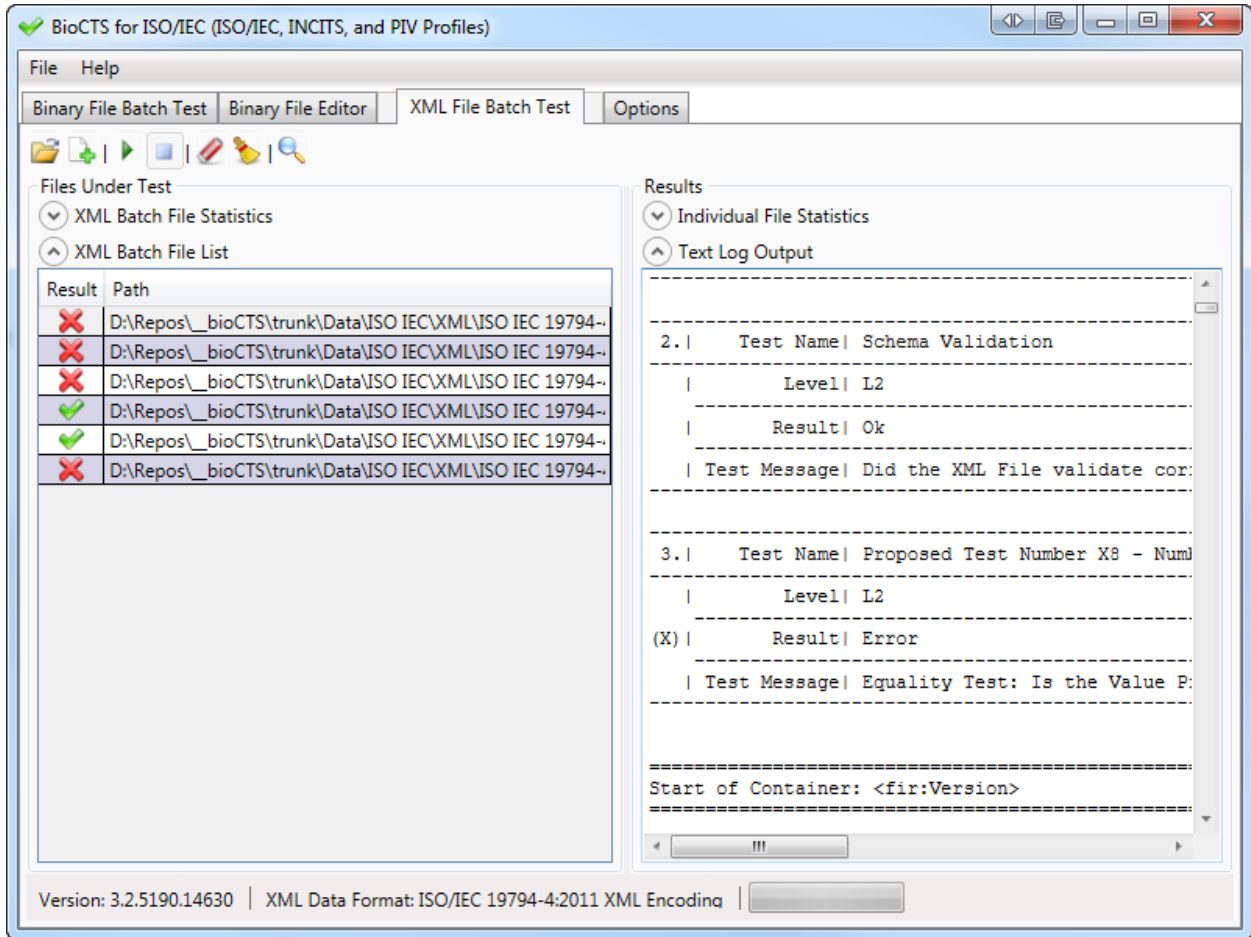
BioCTS for ISO/IEC (ISO/IEC, INCITS, and PIV Profiles)

File Help

Binary File Batch Test | Binary File Editor | XML File Batch Test | Options

Files Under Test
XML Batch File Statistics
XML Batch File List

| Result | Path |
|---|---|
| ✗ | D:\Repos\__bioCTS\trunk\Data\ISO IEC\XML\ISO IEC 19794- |
| ✗ | D:\Repos\__bioCTS\trunk\Data\ISO IEC\XML\ISO IEC 19794- |
| ✗ | D:\Repos\__bioCTS\trunk\Data\ISO IEC\XML\ISO IEC 19794- |
| ✓ | D:\Repos\__bioCTS\trunk\Data\ISO IEC\XML\ISO IEC 19794- |
| ✓ | D:\Repos\__bioCTS\trunk\Data\ISO IEC\XML\ISO IEC 19794- |
| ✗ | D:\Repos\__bioCTS\trunk\Data\ISO IEC\XML\ISO IEC 19794- |

Results
Individual File Statistics
Text Log Output

2.| Test Name| Schema Validation
| Level| L2
| Result| Ok
| Test Message| Did the XML File validate cor

3.| Test Name| Proposed Test Number X8 - Num
| Level| L2
(X)| Result| Error
| Test Message| Equality Test: Is the Value P

Start of Container: <fir:Version>

Version: 3.2.5190.14630 | XML Data Format: ISO/IEC 19794-4:2011 XML Encoding